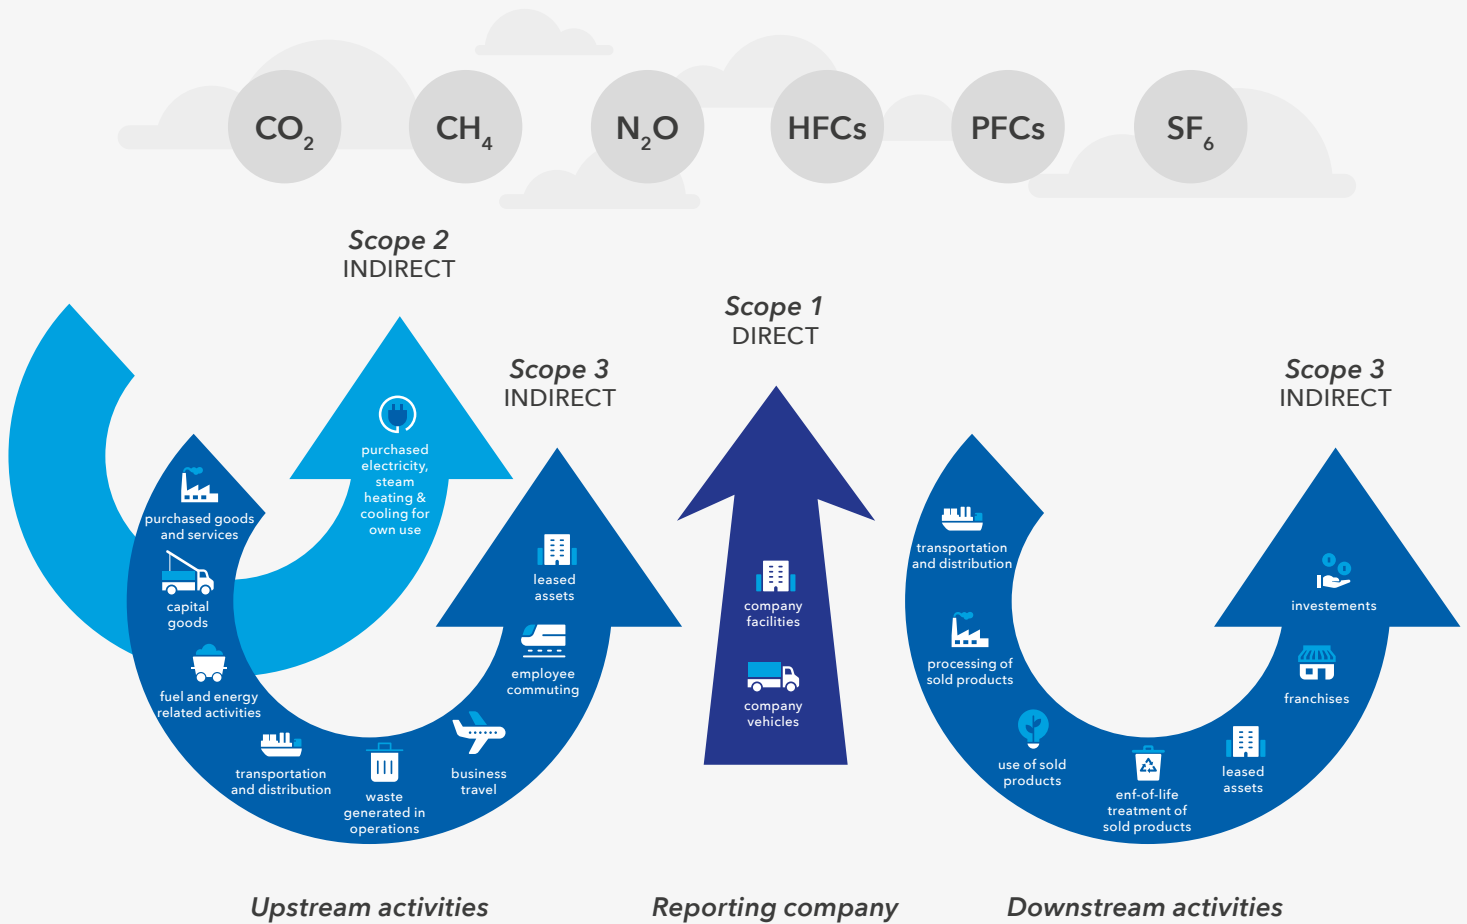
$CO_2$ $CH_4$ $N_2O$ HFCs PFCs $SF_6$

Scope 2
INDIRECT

Scope 1
DIRECT

Scope 3
INDIRECT

Scope 3
INDIRECT

purchased electricity, steam heating & cooling for own use

purchased goods and services

capital goods

fuel and energy related activities

transportation and distribution

waste generated in operations

business travel

employee commuting

leased assets

company facilities

company vehicles

transportation and distribution

processing of sold products

use of sold products

enf-of-life treatment of sold products

leased assets

franchises

investements

Upstream activities

Reporting company

Downstream activities